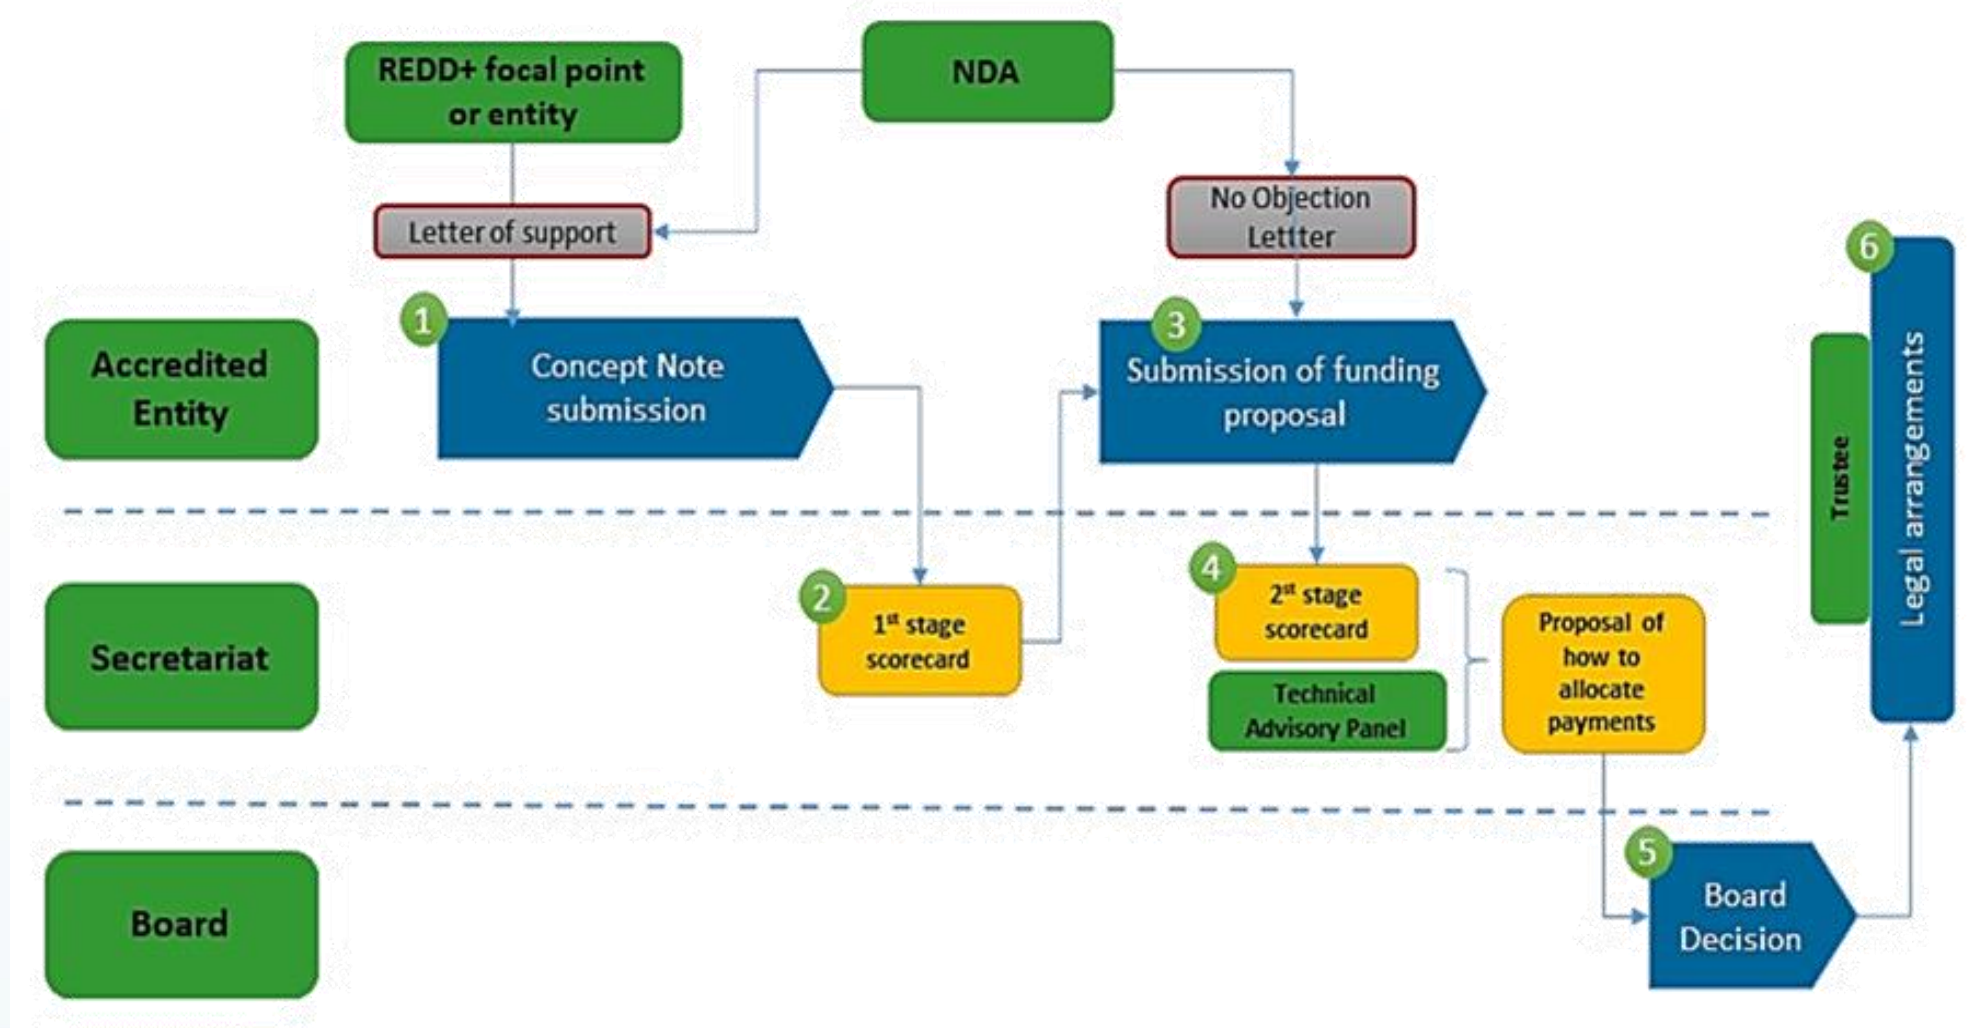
REDD+ focal point or entity

NDA

Letter of support

No Objection Lettter

Accredited Entity

1

Concept Note submission

3

Submission of funding proposal

6

Trustee

Legal arrangements

Secretariat

2

$1^{st}$ stage scorecard

4

$2^{st}$ stage scorecard

Technical Advisory Panel

Proposal of how to allocate payments

Board

5

Board Decision